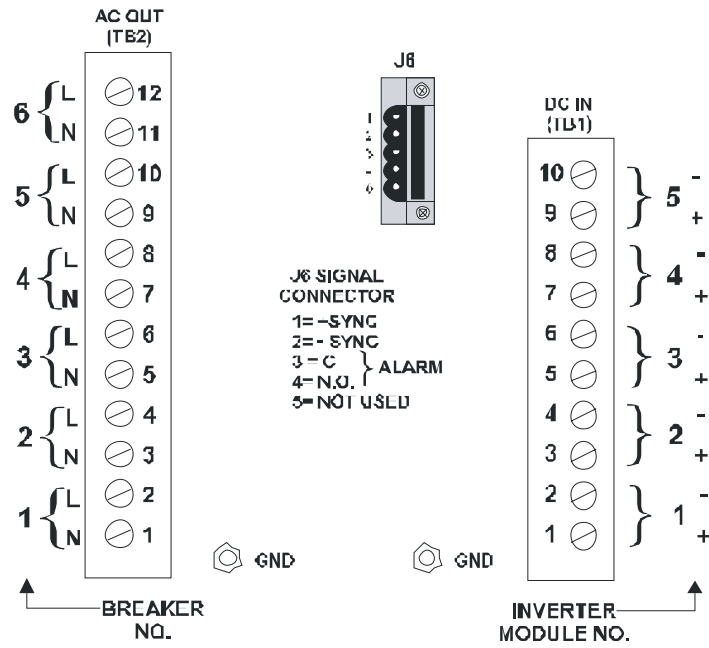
AC OUT
(TB2)

6 L
N
12
11

5 L
N
10
9

4 L
N
8
7

3 L
N
6
5

2 L
N
4
3

1 L
N
2
1

J6

1
2
3
4
5

DC IN
(TB1)

10 - 5
9 +
8 - 4
7 +
6 - 3
5 +
4 - 2
3 +
2 - 1
1 +

J6 SIGNAL
CONNECTOR
1= -SYNC
2= - SYNC
3 = C
4= N.O.
ALARM
5= NOT USED

GND

GND

BREAKER
NO.

INVERTER
MODULE NO.